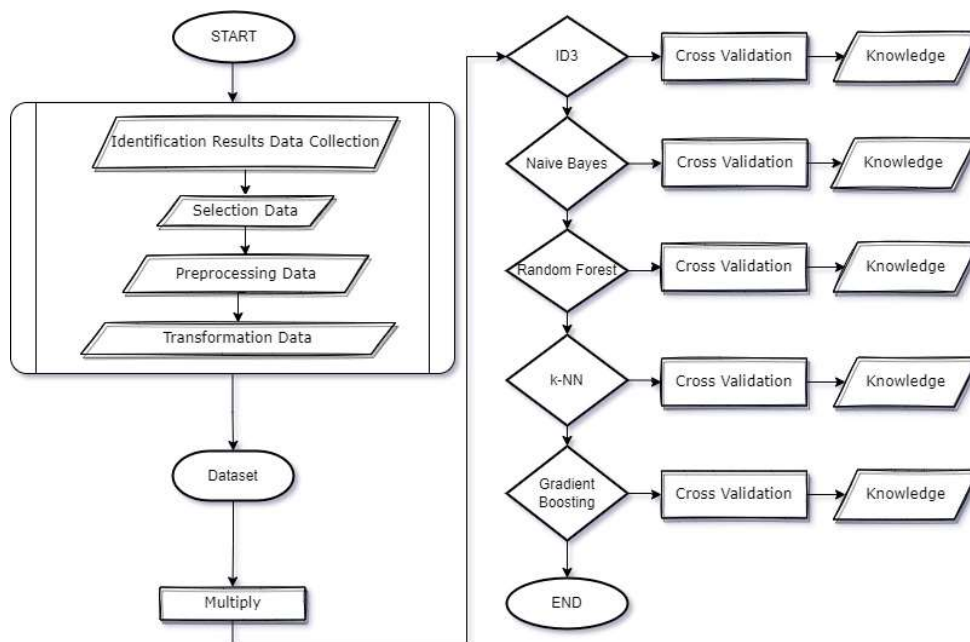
START

Identification Results Data Collection

Selection Data

Preprocessing Data

Transformation Data

Dataset

Multiply

ID3

Cross Validation

Knowledge

Naive Bayes

Cross Validation

Knowledge

Random Forest

Cross Validation

Knowledge

k-NN

Cross Validation

Knowledge

Gradient Boosting

Cross Validation

Knowledge

END